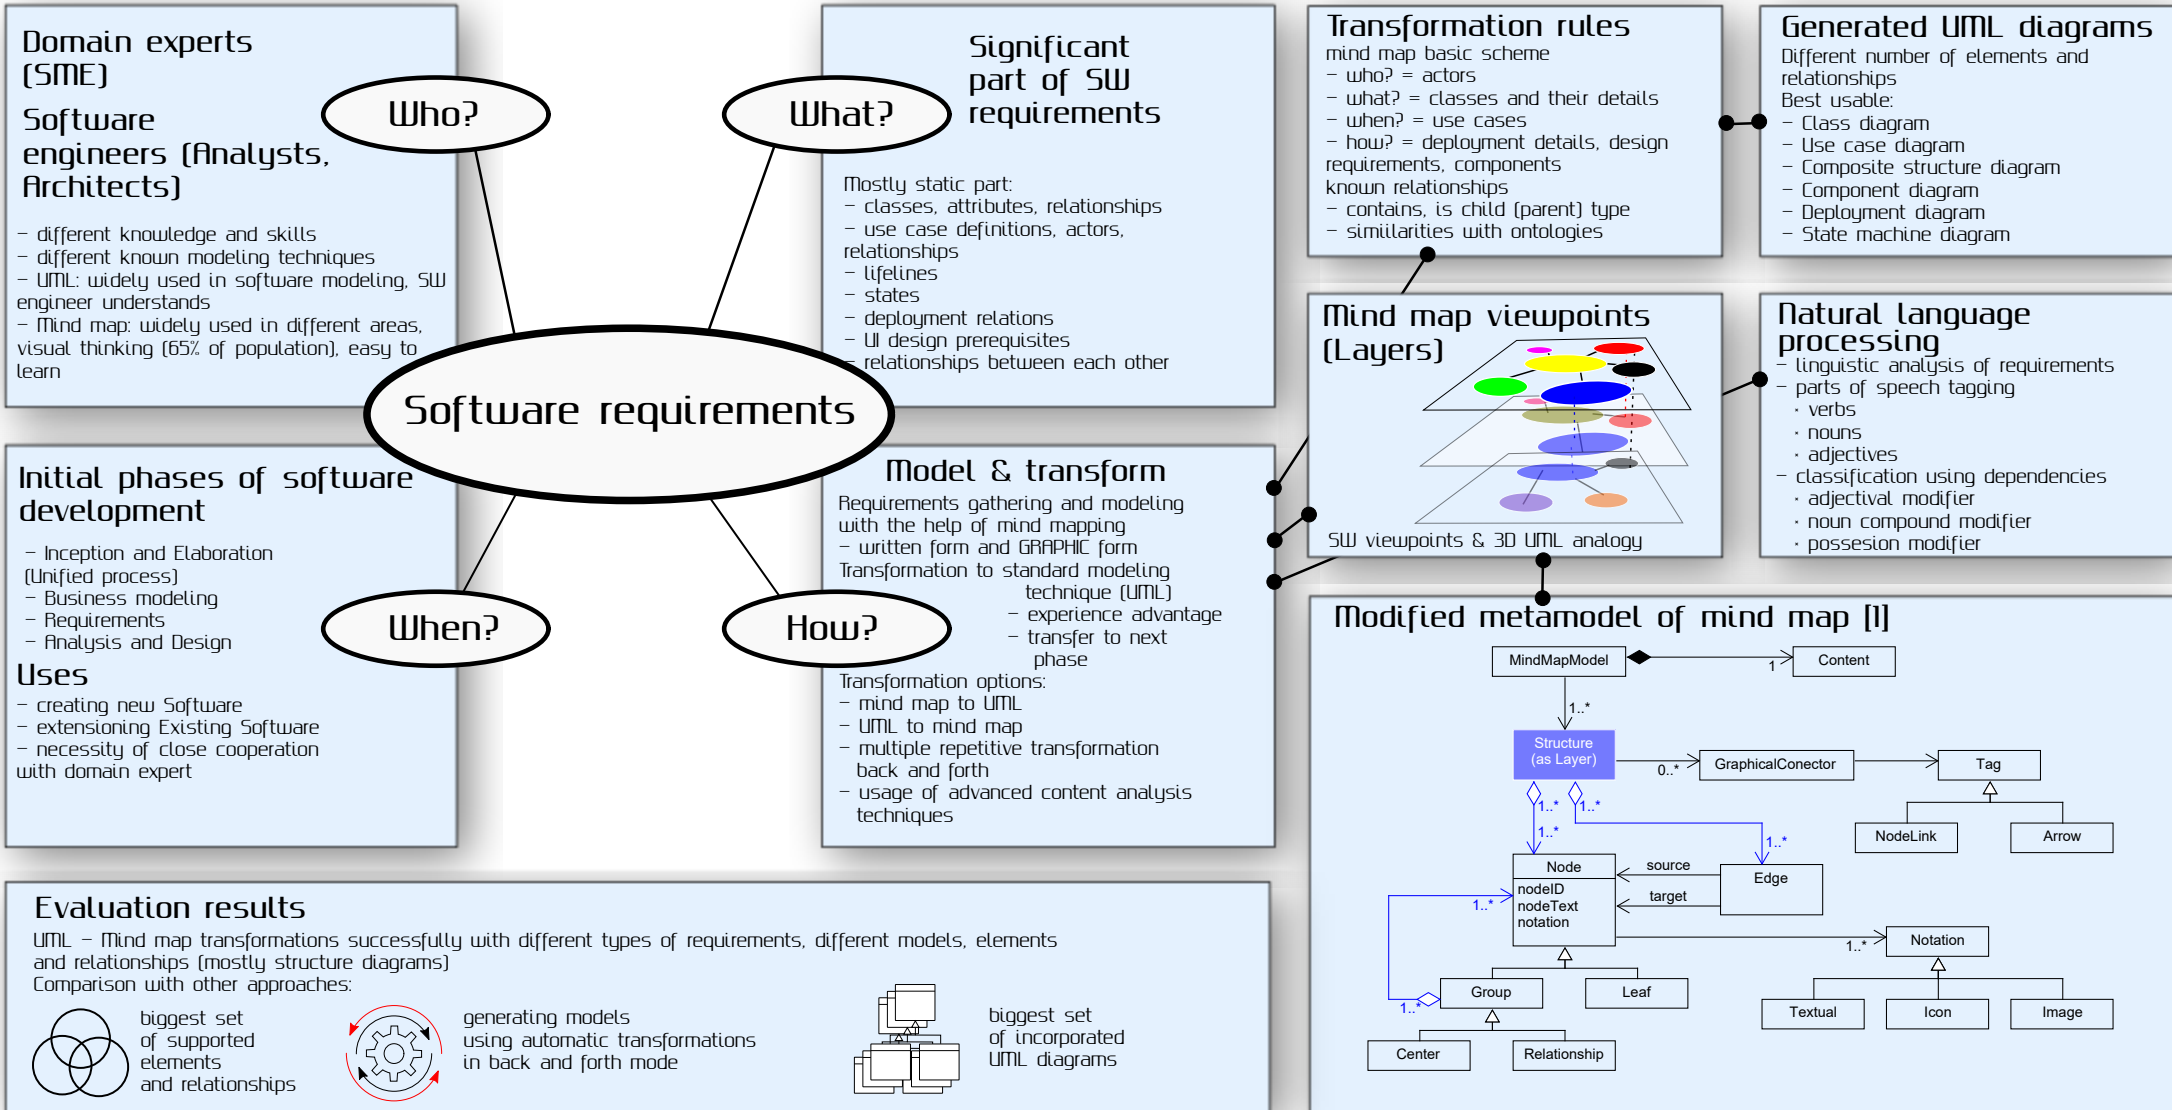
Domain experts (SME)

Software engineers (Analysts, Architects)

- different knowledge and skills
- different known modeling techniques
- UML: widely used in software modeling, SW engineer understands
- Mind map: widely used in different areas, visual thinking (65% of population), easy to learn

Who?

What?

Significant part of SW requirements

Mostly static part:
- classes, attributes, relationships
- use case definitions, actors, relationships
- lifelines
- states
- deployment relations
- UI design prerequisites
- relationships between each other

Software requirements

Initial phases of software development

- Inception and Elaboration (Unified process)
- Business modeling
- Requirements
- Analysis and Design

Uses
- creating new Software
- extensioning Existing Software
- necessity of close cooperation with domain expert

When?

How?

Model & transform

Requirements gathering and modeling with the help of mind mapping
- written form and GRAPHIC form
Transformation to standard modeling technique (UML)
- experience advantage
- transfer to next phase
Transformation options:
- mind map to UML
- UML to mind map
- multiple repetitive transformation back and forth
- usage of advanced content analysis techniques

Transformation rules
mind map basic scheme
- who? = actors
- what? = classes and their details
- when? = use cases
- how? = deployment details, design requirements, components
known relationships
- contains, is child (parent) type
- similialities with ontologies

Generated UML diagrams
Different number of elements and relationships
Best usable:
- Class diagram
- Use case diagram
- Composite structure diagram
- Component diagram
- Deployment diagram
- State machine diagram

Mind map viewpoints (Layers)

SW viewpoints & 3D UML analogy

Natural language processing
- linguistic analysis of requirements
- parts of speech tagging
· verbs
· nouns
· adjectives
- classification using dependencies
· adjectival modifier
· noun compound modifier
· possesion modifier

Modified metamodel of mind map [1]

MindMapModel
1
Content
1..*
Structure (as Layer)
0..*
GraphicalConector
Tag
NodeLink
Arrow
1..*
1..*
1..*
1..*
Node
nodeID
nodeText
notation
source
target
Edge
1..*
1..*
Notation
Group
Leaf
1..*
Textual
Icon
Image
Center
Relationship

Evaluation results
UML - Mind map transformations successfully with different types of requirements, different models, elements and relationships (mostly structure diagrams)
Comparison with other approaches:

biggest set of supported elements and relationships

generating models using automatic transformations in back and forth mode

biggest set of incorporated UML diagrams